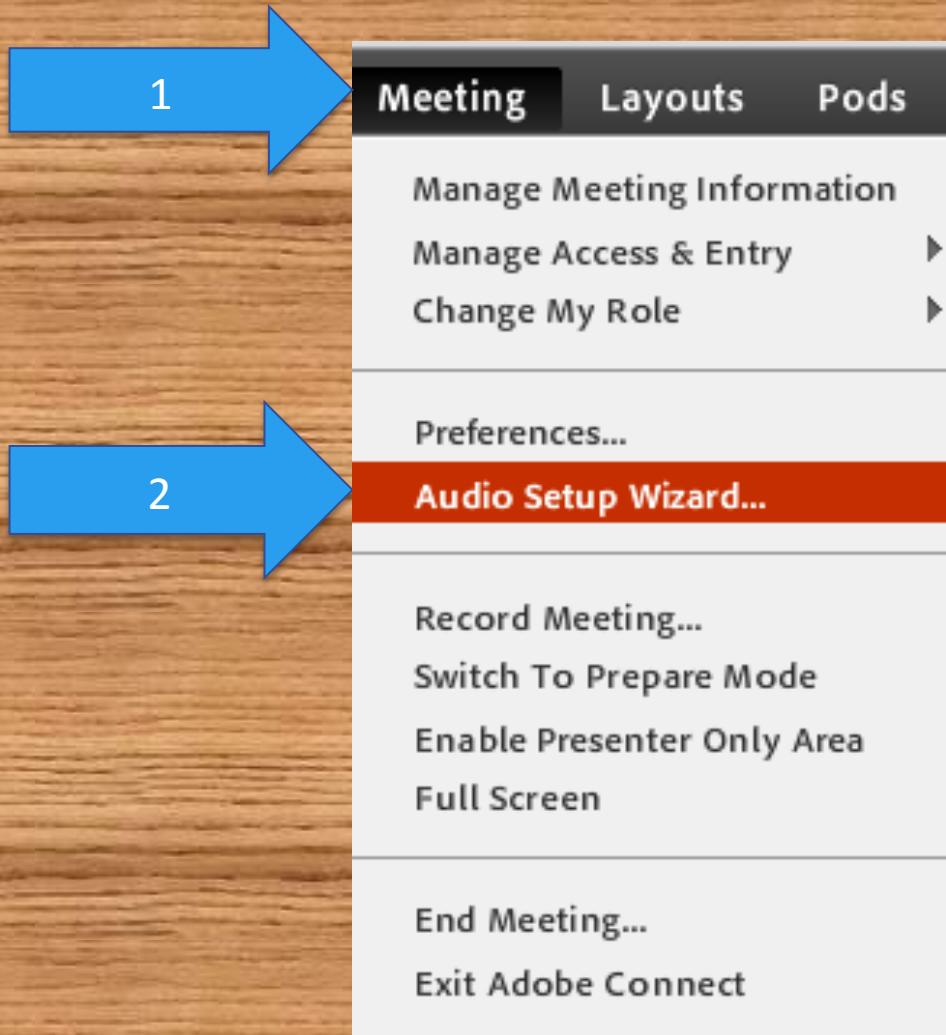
1

Meeting Layouts Pods

Manage Meeting Information
Manage Access & Entry
Change My Role

Preferences...

2

Audio Setup Wizard...

Record Meeting...
Switch To Prepare Mode
Enable Presenter Only Area
Full Screen

End Meeting...
Exit Adobe Connect